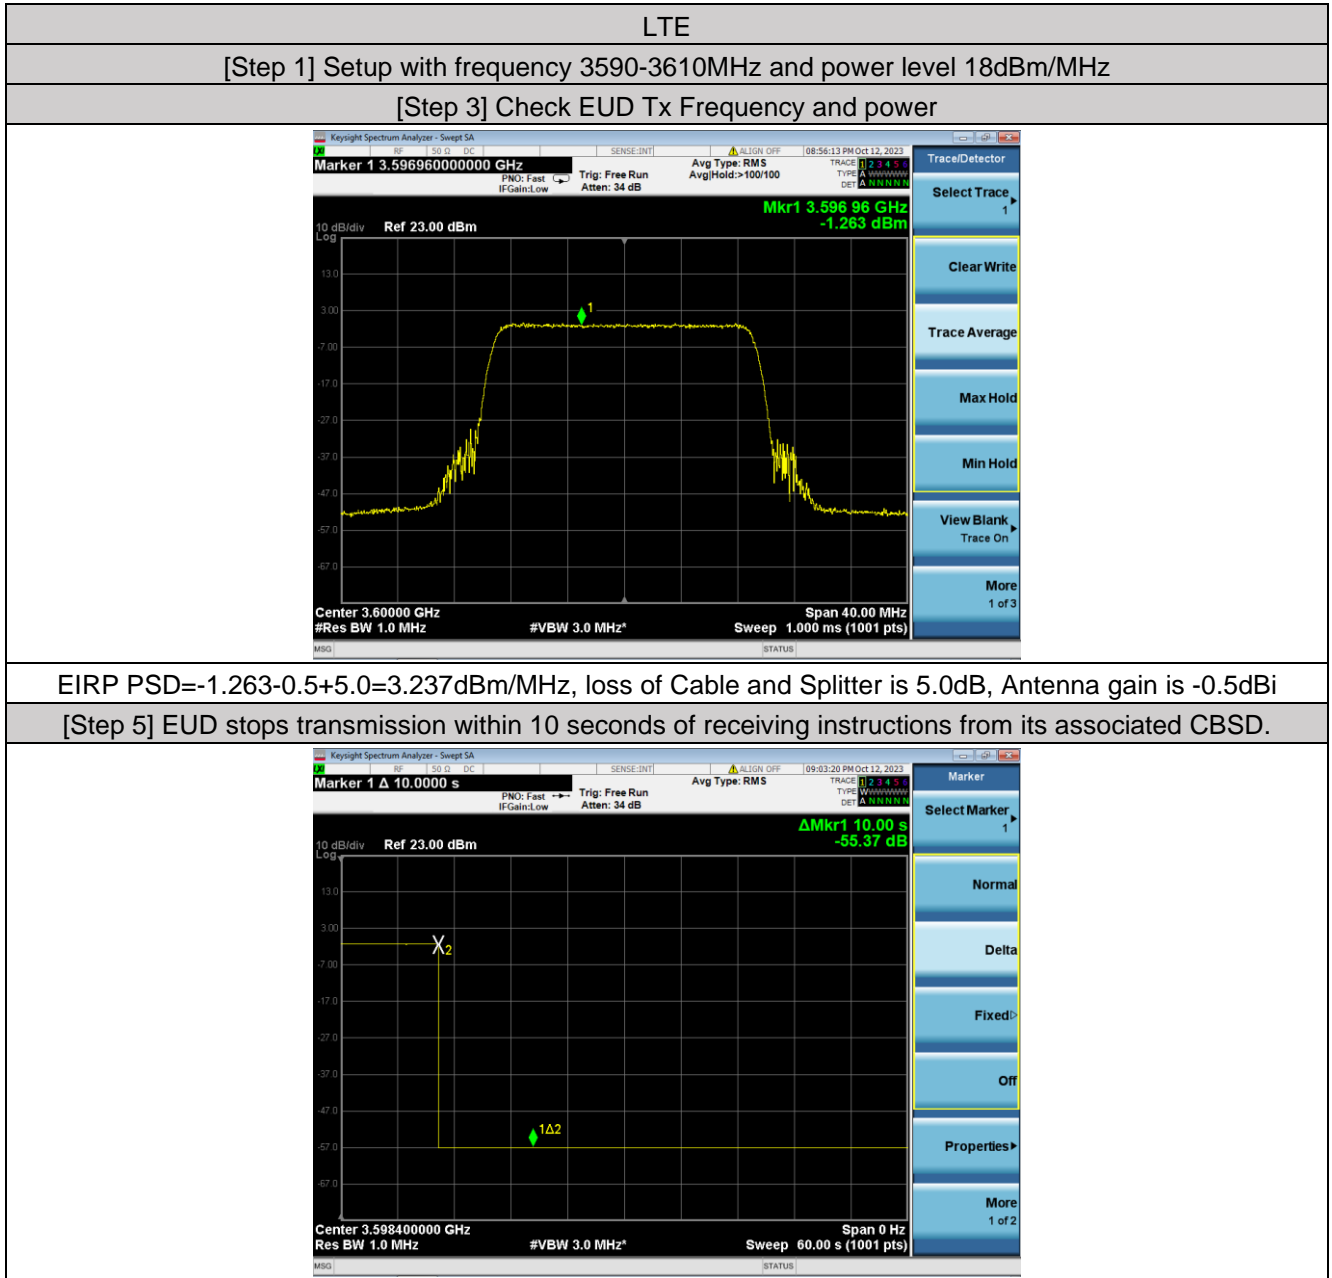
LTE

[Step 1] Setup with frequency 3590-3610MHz and power level 18dBm/MHz

[Step 3] Check EUD Tx Frequency and power

Keysight Spectrum Analyzer - Swept SA
RF 50 Ω DC SENSE:INT ALIGN OFF 08:56:13 PM Oct 12, 2023
Marker 1 3.596960000000 GHz
PNO: Fast IFGain:Low
Trig: Free Run Atten: 34 dB
Avg Type: RMS Avg|Hold:>100/100
TRACE 1 2 3 4 5 6 TYPE A WWWWW DET A N N N N N
Trace/Detector
Mkr1 3.596 96 GHz -1.263 dBm
10 dB/div Log Ref 23.00 dBm
13.0
3.00
-7.00
-17.0
-27.0
-37.0
-47.0
-57.0
-67.0
1
Center 3.60000 GHz #Res BW 1.0 MHz #VBW 3.0 MHz* Span 40.00 MHz Sweep 1.000 ms (1001 pts)
MSG STATUS
Select Trace 1
Clear Write
Trace Average
Max Hold
Min Hold
View Blank Trace On
More 1 of 3

EIRP PSD=-1.263-0.5+5.0=3.237dBm/MHz, loss of Cable and Splitter is 5.0dB, Antenna gain is -0.5dBi

[Step 5] EUD stops transmission within 10 seconds of receiving instructions from its associated CBSD.

Keysight Spectrum Analyzer - Swept SA
RF 50 Ω DC SENSE:INT ALIGN OFF 09:03:20 PM Oct 12, 2023
Marker 1 Δ 10.0000 s
PNO: Fast IFGain:Low
Trig: Free Run Atten: 34 dB
Avg Type: RMS
TRACE 1 2 3 4 5 6 TYPE WWWWWW DET A N N N N N
Marker
ΔMkr1 10.00 s -55.37 dB
10 dB/div Log Ref 23.00 dBm
13.0
3.00
-7.00
-17.0
-27.0
-37.0
-47.0
-57.0
-67.0
X2
1Δ2
Center 3.598400000 GHz Res BW 1.0 MHz #VBW 3.0 MHz* Span 0 Hz Sweep 60.00 s (1001 pts)
MSG STATUS
Select Marker 1
Normal
Delta
Fixed
Off
Properties
More 1 of 2